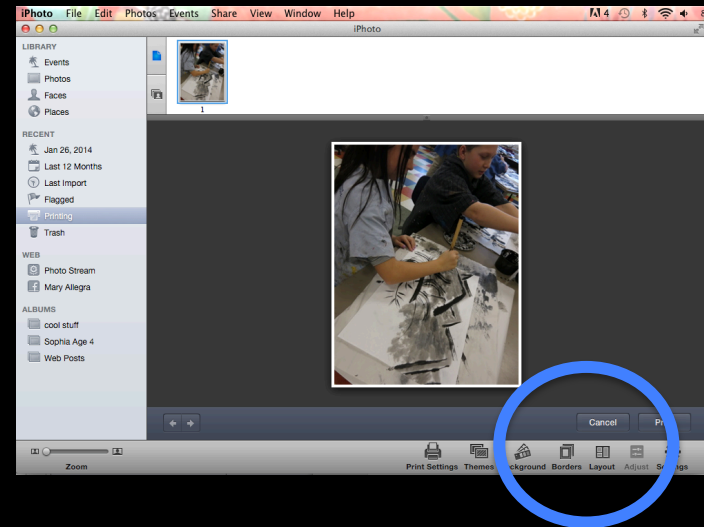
iPhoto File Edit Photos Events Share View Window Help

iPhoto

LIBRARY
Events
Photos
Faces
Places

RECENT
Jan 26, 2014
Last 12 Months
Last Import
Flagged
Printing
Trash

WEB
Photo Stream
Mary Allegra

ALBUMS
cool stuff
Sophia Age 4
Web Posts

1

Cancel
Pr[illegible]

Zoom

Print Settings Themes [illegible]ckground Borders Layout Adjust S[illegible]ngs